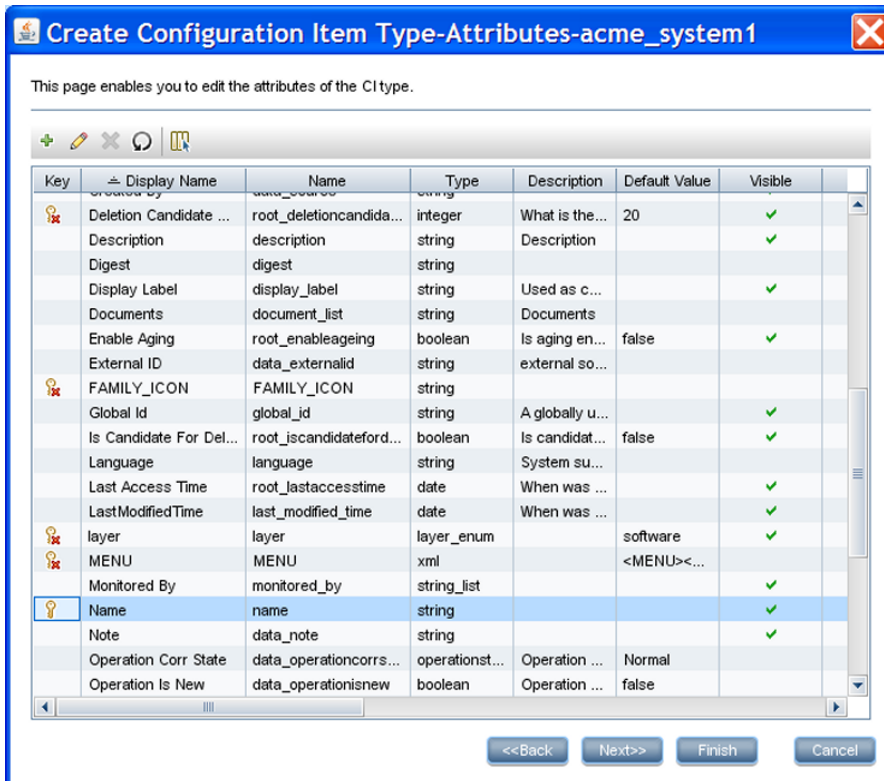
Create Configuration Item Type-Attributes-acme_system1

This page enables you to edit the attributes of the CI type.

| Key | Display Name | Name | Type | Description | Default Value | Visible |
|---|---|---|---|---|---|---|
| | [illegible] | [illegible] | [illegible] | | | |
| | Deletion Candidate ... | root_deletioncandida... | integer | What is the... | 20 | ✔ |
| | Description | description | string | Description | | ✔ |
| | Digest | digest | string | | | |
| | Display Label | display_label | string | Used as c... | | ✔ |
| | Documents | document_list | string | Documents | | |
| | Enable Aging | root_enableageing | boolean | Is aging en... | false | ✔ |
| | External ID | data_externalid | string | external so... | | |
| | FAMILY_ICON | FAMILY_ICON | string | | | |
| | Global Id | global_id | string | A globally u... | | ✔ |
| | Is Candidate For Del... | root_iscandidateford... | boolean | Is candidat... | false | ✔ |
| | Language | language | string | System su... | | |
| | Last Access Time | root_lastaccesstime | date | When was ... | | ✔ |
| | LastModifiedTime | last_modified_time | date | When was ... | | ✔ |
| | layer | layer | layer_enum | | software | ✔ |
| | MENU | MENU | xml | | <MENU><... | |
| | Monitored By | monitored_by | string_list | | | ✔ |
| | Name | name | string | | | ✔ |
| | Note | data_note | string | | | ✔ |
| | Operation Corr State | data_operationcorrs... | operationst... | Operation ... | Normal | |
| | Operation Is New | data_operationisnew | boolean | Operation ... | false | |

<<Back Next>> Finish Cancel